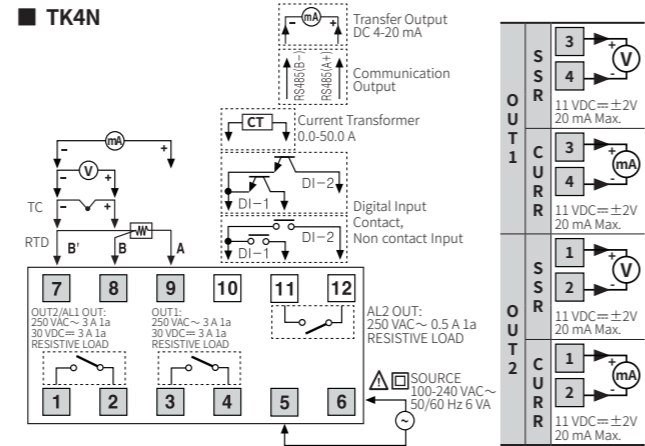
■ TK4N

mA
Transfer Output
DC 4-20 mA

RS485(B-) RS485(A+)
Communication Output

CT
Current Transformer
0.0-50.0 A

DI-2
DI-1
Digital Input
Contact,
Non contact Input
DI-2
DI-1

mA
V
TC
RTD B' B A

7 8 9 10 11 12

OUT2/AL1 OUT:
250 VAC～ 3 A 1a
30 VDC═ 3 A 1a
RESISTIVE LOAD

OUT1:
250 VAC～ 3 A 1a
30 VDC═ 3 A 1a
RESISTIVE LOAD

AL2 OUT:
250 VAC～ 0.5 A 1a
RESISTIVE LOAD

1 2 3 4 5 6

SOURCE
100-240 VAC～
50/60 Hz 6 VA

| OUT1 | SSR | 3 4 V | 11 VDC═±2V 20 mA Max. |
|---|---|---|---|
| | CURR | 3 4 mA | 11 VDC═±2V 20 mA Max. |
| OUT2 | SSR | 1 2 V | 11 VDC═±2V 20 mA Max. |
| | CURR | 1 2 mA | 11 VDC═±2V 20 mA Max. |